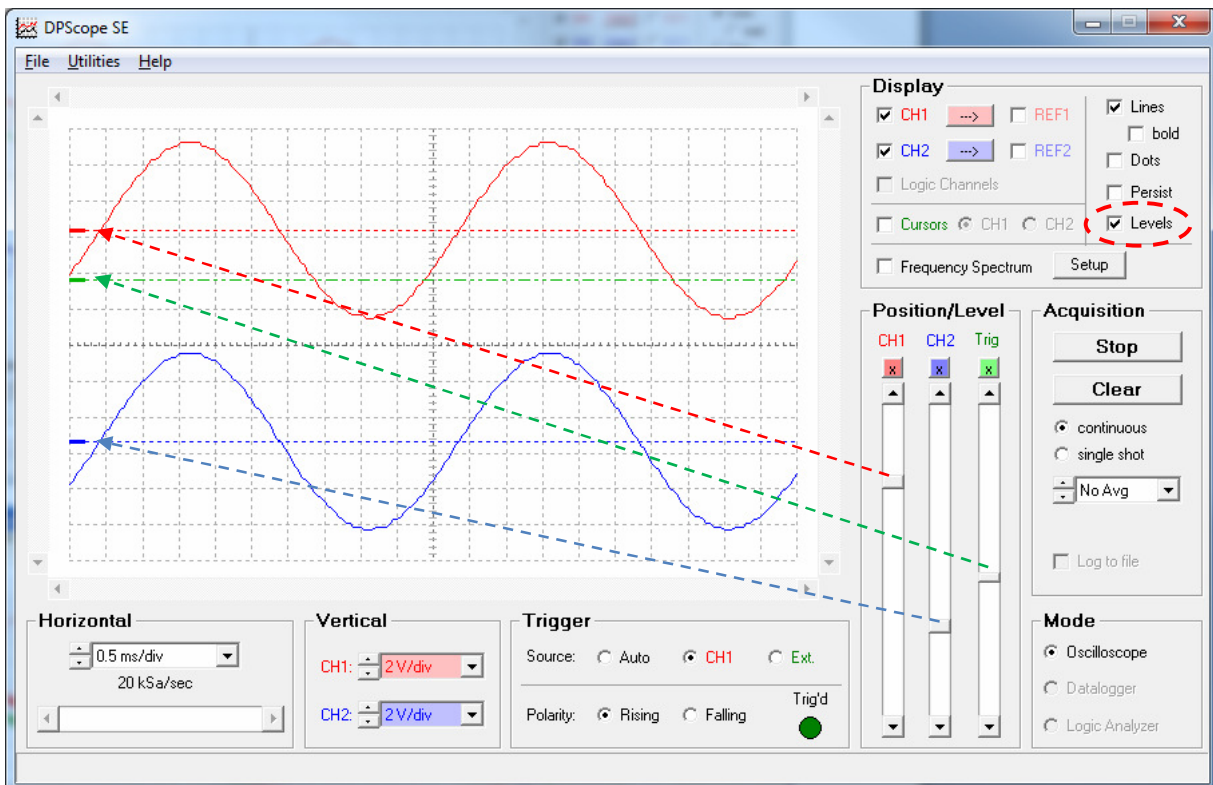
DPScope SE

File Utilities Help

Display
CH1 --> REF1
CH2 --> REF2
Logic Channels
Cursors CH1 CH2
Frequency Spectrum Setup
Lines
bold
Dots
Persist
Levels

Position/Level
CH1 CH2 Trig
x x x

Acquisition
Stop
Clear
continuous
single shot
No Avg
Log to file

Horizontal
0.5 ms/div
20 kSa/sec

Vertical
CH1: 2 V/div
CH2: 2 V/div

Trigger
Source: Auto CH1 Ext.
Polarity: Rising Falling
Trig'd

Mode
Oscilloscope
Datalogger
Logic Analyzer